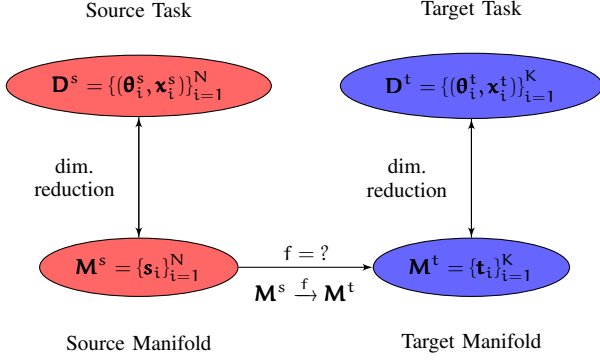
Source Task

Target Task

$\mathbf{D}^s = \{(\boldsymbol{\theta}_i^s, \mathbf{x}_i^s)\}_{i=1}^N$

$\mathbf{D}^t = \{(\boldsymbol{\theta}_i^t, \mathbf{x}_i^t)\}_{i=1}^K$

dim. reduction

dim. reduction

$\mathbf{M}^s = \{\mathbf{s}_i\}_{i=1}^N$

$f = ?$

$\mathbf{M}^s \xrightarrow{f} \mathbf{M}^t$

$\mathbf{M}^t = \{\mathbf{t}_i\}_{i=1}^K$

Source Manifold

Target Manifold